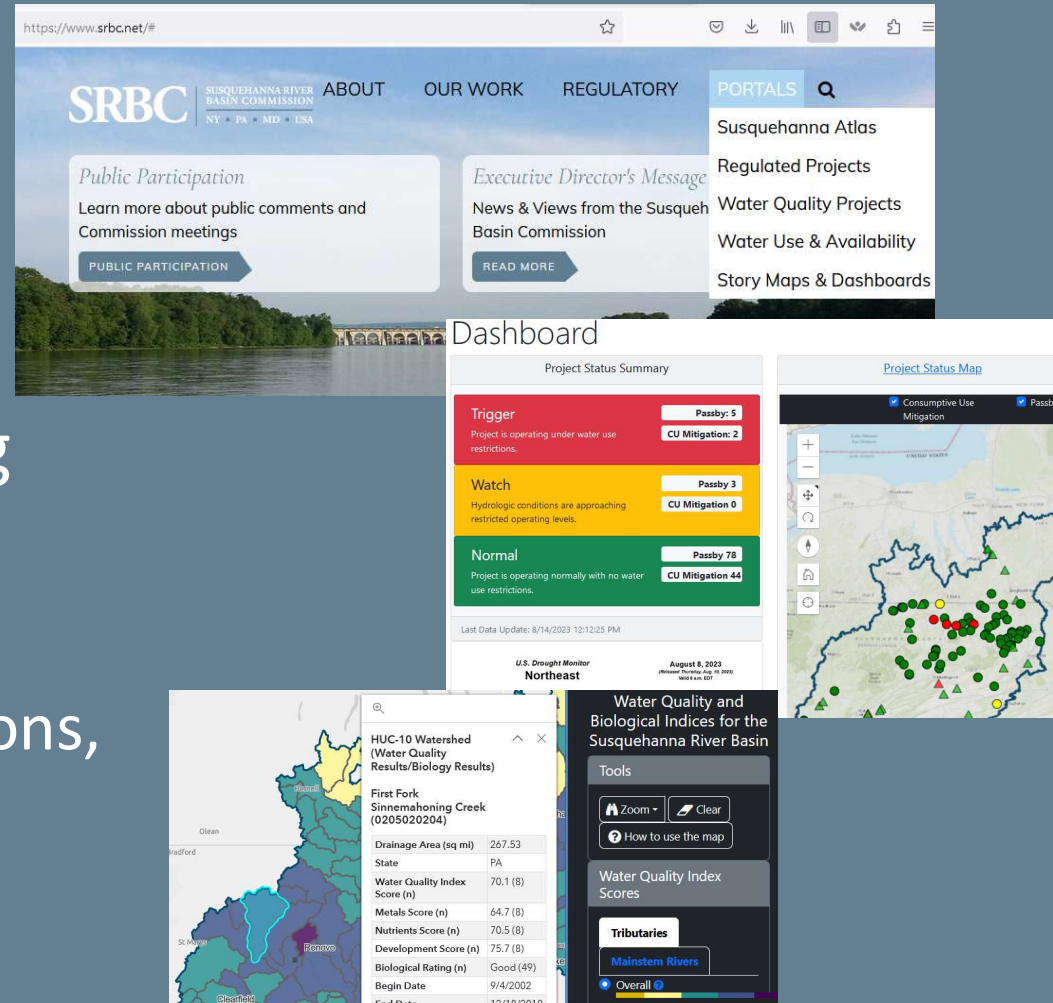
https://www.srbc.net/#

SRBC SUSQUEHANNA RIVER BASIN COMMISSION NY • PA • MD • USA

ABOUT OUR WORK REGULATORY PORTALS

Susquehanna Atlas
Regulated Projects
Water Quality Projects
Water Use & Availability
Story Maps & Dashboards

Public Participation
Learn more about public comments and Commission meetings
PUBLIC PARTICIPATION

Executive Director's Message
News & Views from the Susqueh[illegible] Basin Commission
READ MORE

g

ons,

Dashboard

Project Status Summary

Trigger
Project is operating under water use restrictions.
Passby: 5
CU Mitigation: 2

Watch
Hydrologic conditions are approaching restricted operating levels.
Passby 3
CU Mitigation 0

Normal
Project is operating normally with no water use restrictions.
Passby 78
CU Mitigation 44

Last Data Update: 8/14/2023 12:12:25 PM

U.S. Drought Monitor
Northeast
August 8, 2023

Project Status Map

Consumptive Use Mitigation
Passb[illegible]

HUC-10 Watershed (Water Quality Results/Biology Results)

First Fork Sinnemahoning Creek (0205020204)

| Drainage Area (sq mi) | 267.53 |
|---|---|
| State | PA |
| Water Quality Index Score (n) | 70.1 (8) |
| Metals Score (n) | 64.7 (8) |
| Nutrients Score (n) | 70.5 (8) |
| Development Score (n) | 75.7 (8) |
| Biological Rating (n) | Good (49) |
| Begin Date | 9/4/2002 |
| End Date | 12/18/2018 |

Olean
Bradford
Renovo
Clearfield

Water Quality and Biological Indices for the Susquehanna River Basin

Tools
Zoom
Clear
How to use the map

Water Quality Index Scores

Tributaries
Mainstem Rivers
Overall